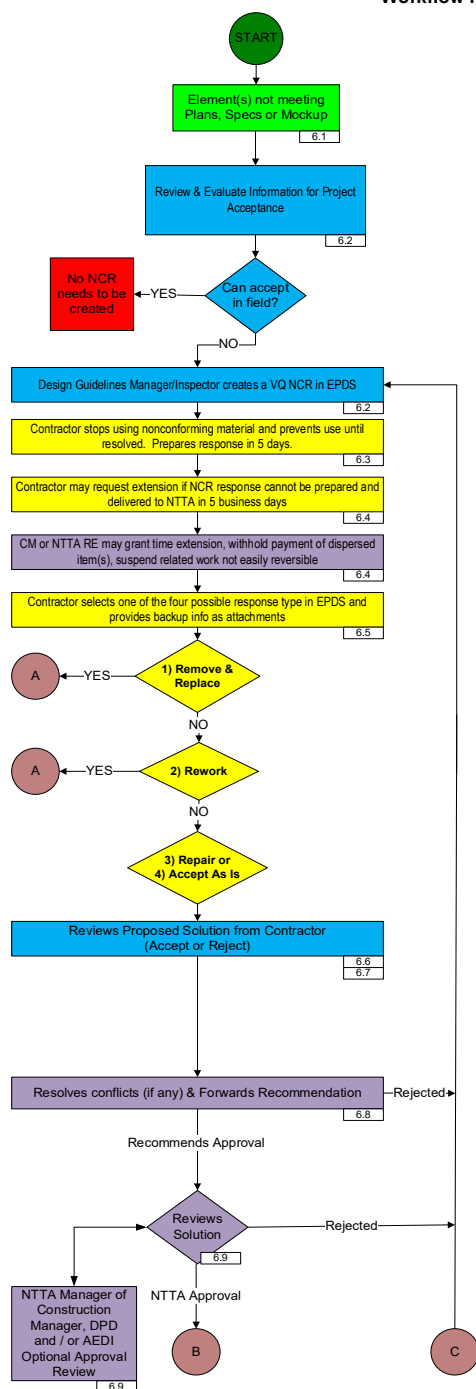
Workflow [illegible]

START

Element(s) not meeting Plans, Specs or Mockup
6.1

Review & Evaluate Information for Project Acceptance
6.2

No NCR needs to be created

YES

Can accept in field?

NO

Design Guidelines Manager/Inspector creates a VQ NCR in EPDS
6.2

Contractor stops using nonconforming material and prevents use until resolved. Prepares response in 5 days.
6.3

Contractor may request extension if NCR response cannot be prepared and delivered to NTTA in 5 business days
6.4

CM or NTTA RE may grant time extension, withhold payment of dispersed item(s), suspend related work not easily reversible
6.4

Contractor selects one of the four possible response type in EPDS and provides backup info as attachments
6.5

A

YES

1) Remove & Replace

NO

A

YES

2) Rework

NO

3) Repair or
4) Accept As Is

Reviews Proposed Solution from Contractor (Accept or Reject)
6.6
6.7

Resolves conflicts (if any) & Forwards Recommendation
6.8

Rejected

Recommends Approval

Reviews Solution
6.9

Rejected

NTTA Manager of Construction Manager, DPD and / or AEDI Optional Approval Review
6.9

NTTA Approval

B

C